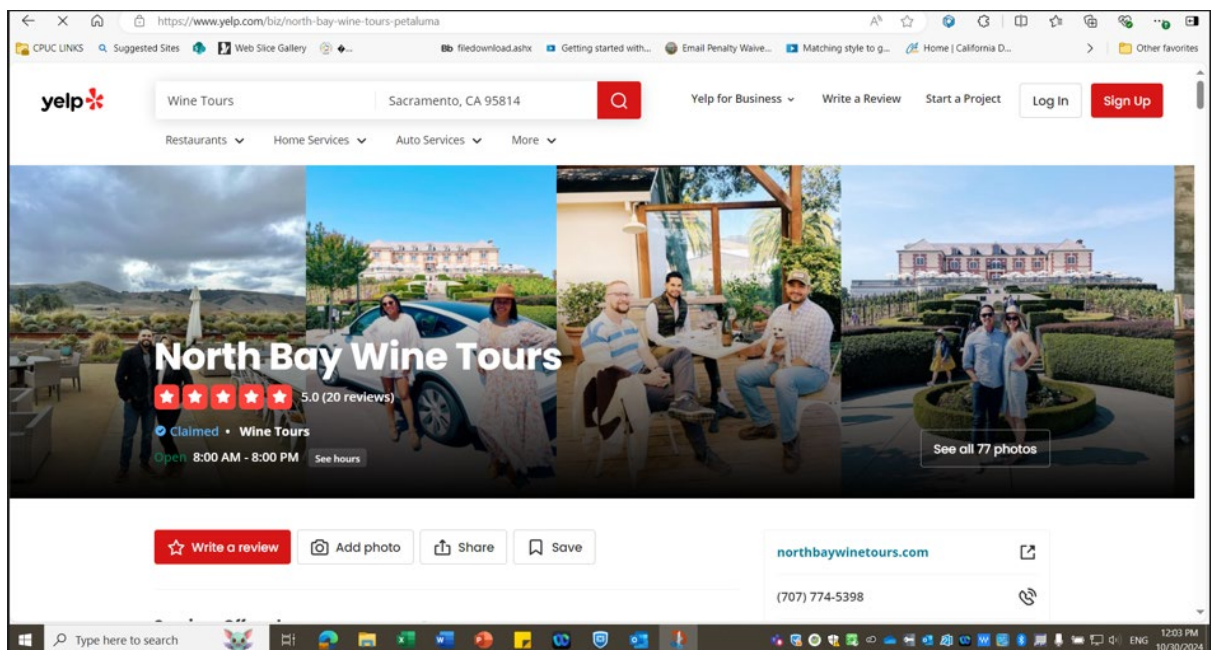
https://www.yelp.com/biz/north-bay-wine-tours-petaluma

CPUC LINKS Suggested Sites Web Slice Gallery filedownload.ashx Getting started with... Email Penalty Waive... Matching style to g... Home | California D... Other favorites

yelp

Wine Tours

Sacramento, CA 95814

Yelp for Business

Write a Review

Start a Project

Log In

Sign Up

Restaurants Home Services Auto Services More

North Bay Wine Tours

5.0 (20 reviews)

Claimed • Wine Tours

Open 8:00 AM - 8:00 PM See hours

See all 77 photos

Write a review

Add photo

Share

Save

northbaywinetours.com

(707) 774-5398

Type here to search

ENG 12:03 PM 10/30/2024